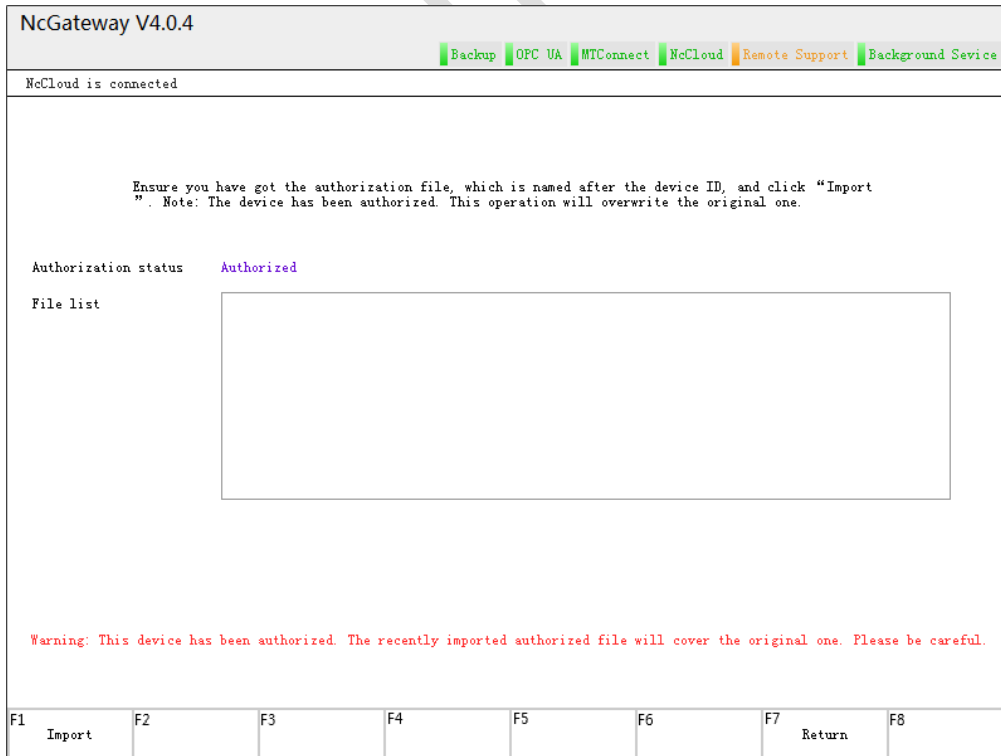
NcGateway V4.0.4

Backup OPC UA MTConnect NcCloud Remote Support Background Sevice

NcCloud is connected

Ensure you have got the authorization file, which is named after the device ID, and click “Import ”. Note: The device has been authorized. This operation will overwrite the original one.

Authorization status Authorized

File list

Warning: This device has been authorized. The recently imported authorized file will cover the original one. Please be careful.

F1 Import
F2
F3
F4
F5
F6
F7 Return
F8